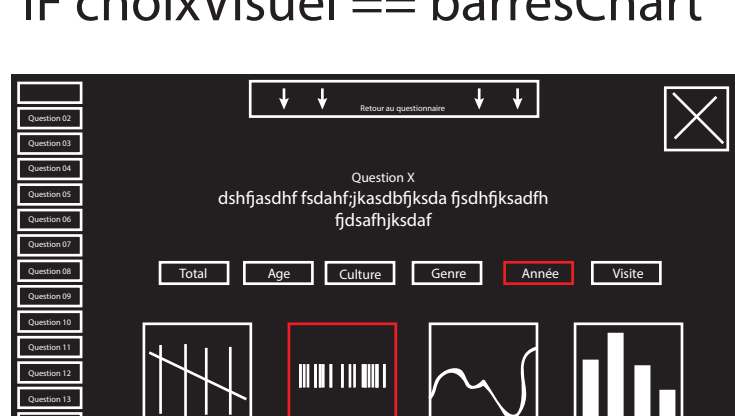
IF choixVisuel == barresChart

Retour au questionnaire

Question 02
Question 03
Question 04
Question 05
Question 06
Question 07
Question 08
Question 09
Question 10
Question 11
Question 12
Question 13

Question X
dshfjasdhf fsdahf;jkasdbfjksda fjsdhfjksadfh fjdsafhjksdaf

Total | Age | Culture | Genre | Année | Visite